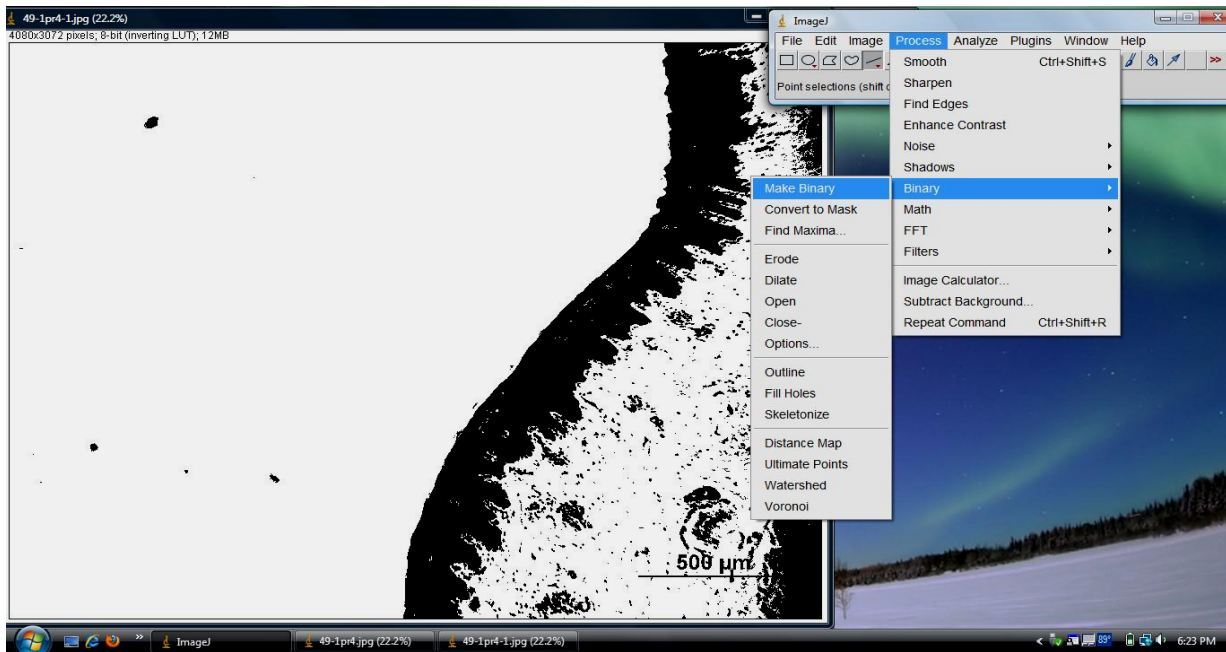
49-1pr4-1.jpg (22.2%)
4080x3072 pixels; 8-bit (inverting LUT); 12MB

ImageJ
File Edit Image Process Analyze Plugins Window Help
Point selections (shift c

Smooth Ctrl+Shift+S
Sharpen
Find Edges
Enhance Contrast
Noise
Shadows
Binary
Math
FFT
Filters
Image Calculator...
Subtract Background...
Repeat Command Ctrl+Shift+R

Make Binary
Convert to Mask
Find Maxima...
Erode
Dilate
Open
Close-
Options...
Outline
Fill Holes
Skeletonize
Distance Map
Ultimate Points
Watershed
Voronoi

500 µm

ImageJ
49-1pr4.jpg (22.2%)
49-1pr4-1.jpg (22.2%)
83°
6:23 PM